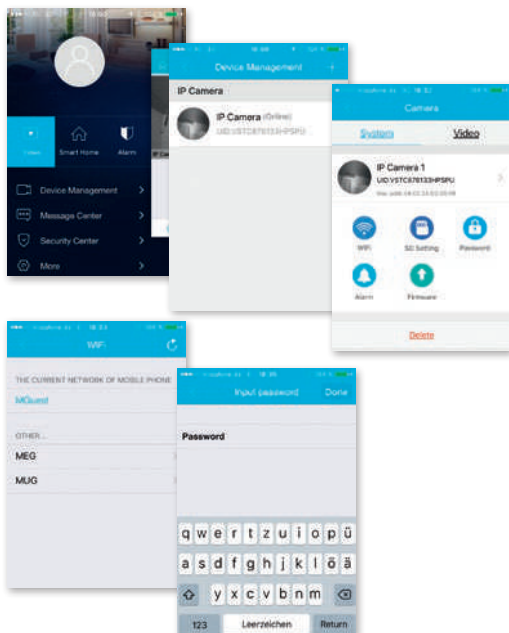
Video
Smart Home
Alarm
Device Management
Message Center
Security Center
More

Device Management
+
IP Camera
IP Camera (Online)
UID:VSTC876133HPSPU

Camera
System
Video
IP Camera 1
UID:VSTC876133HPSPU
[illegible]
WiFi
SD Setting
Password
Alarm
Firmware
Delete

WiFi
THE CURRENT NETWORK OF MOBILE PHONE
MGuest
OTHER...
MEG
MUG

Input password
Done
Password
q w e r t z u i o p ü
a s d f g h j k l ö ä
y x c v b n m
123
Leerzeichen
Return